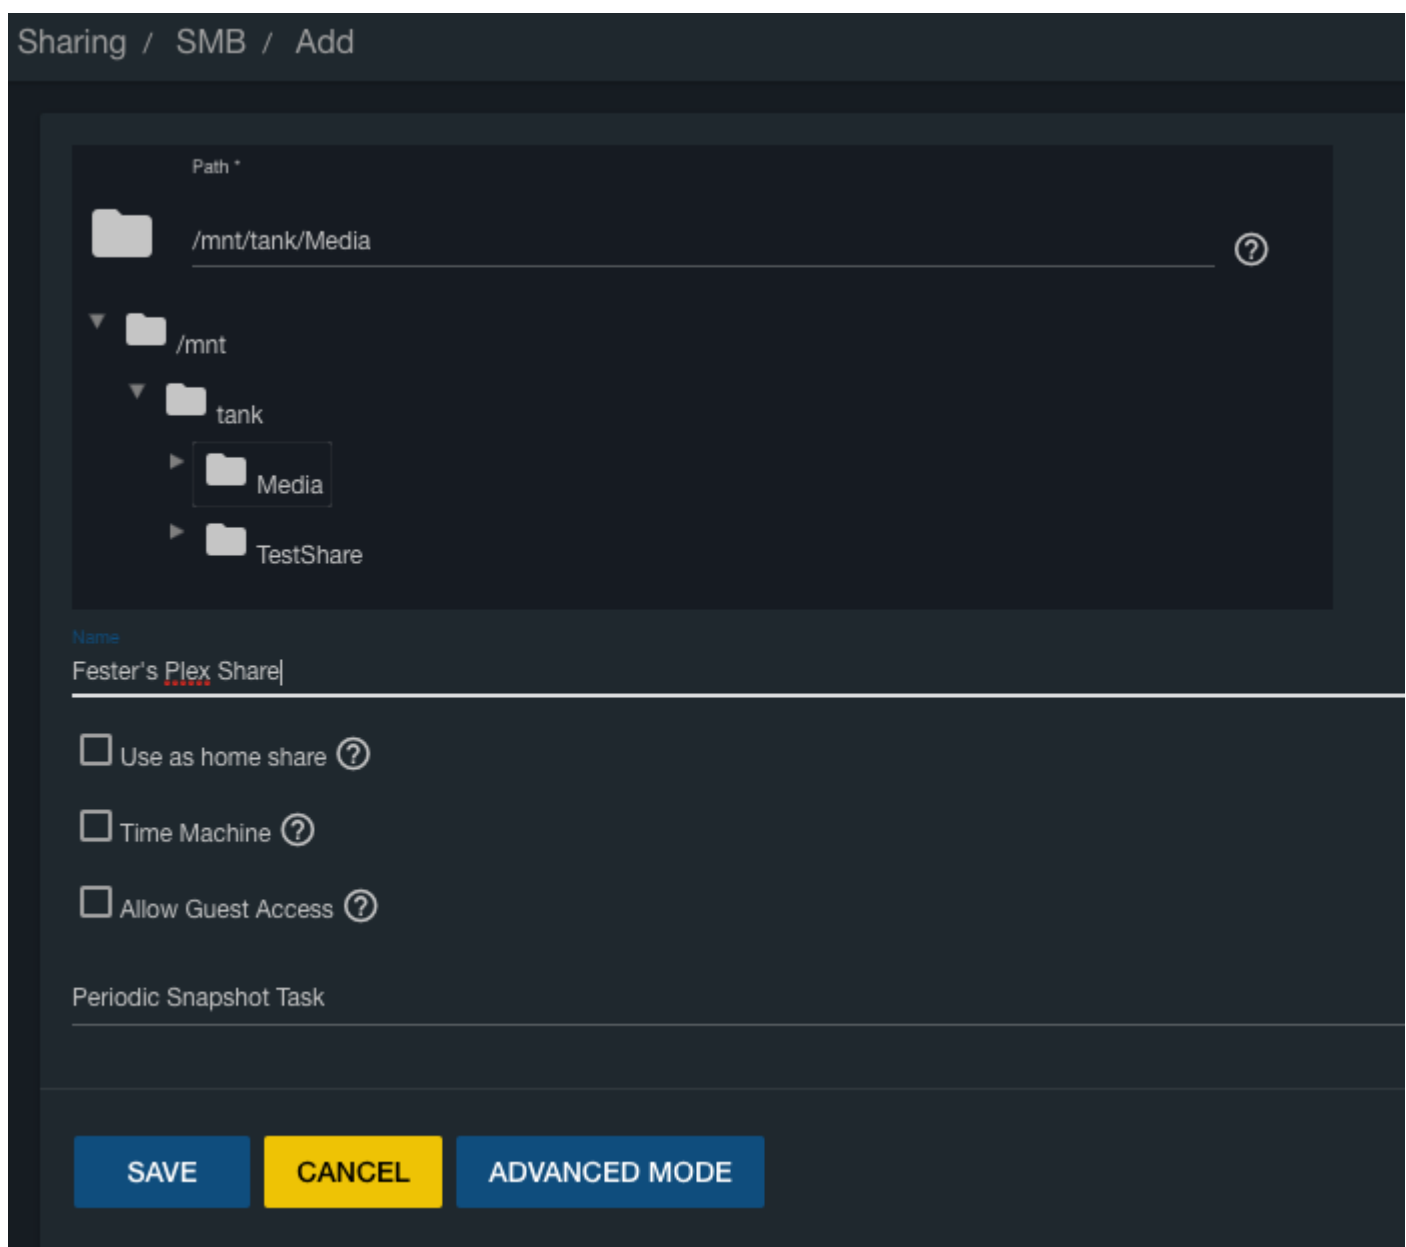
Sharing / SMB / Add

Path *

/mnt/tank/Media

/mnt

tank

Media

TestShare

Name

Fester's Plex Share

Use as home share

Time Machine

Allow Guest Access

Periodic Snapshot Task

SAVE

CANCEL

ADVANCED MODE